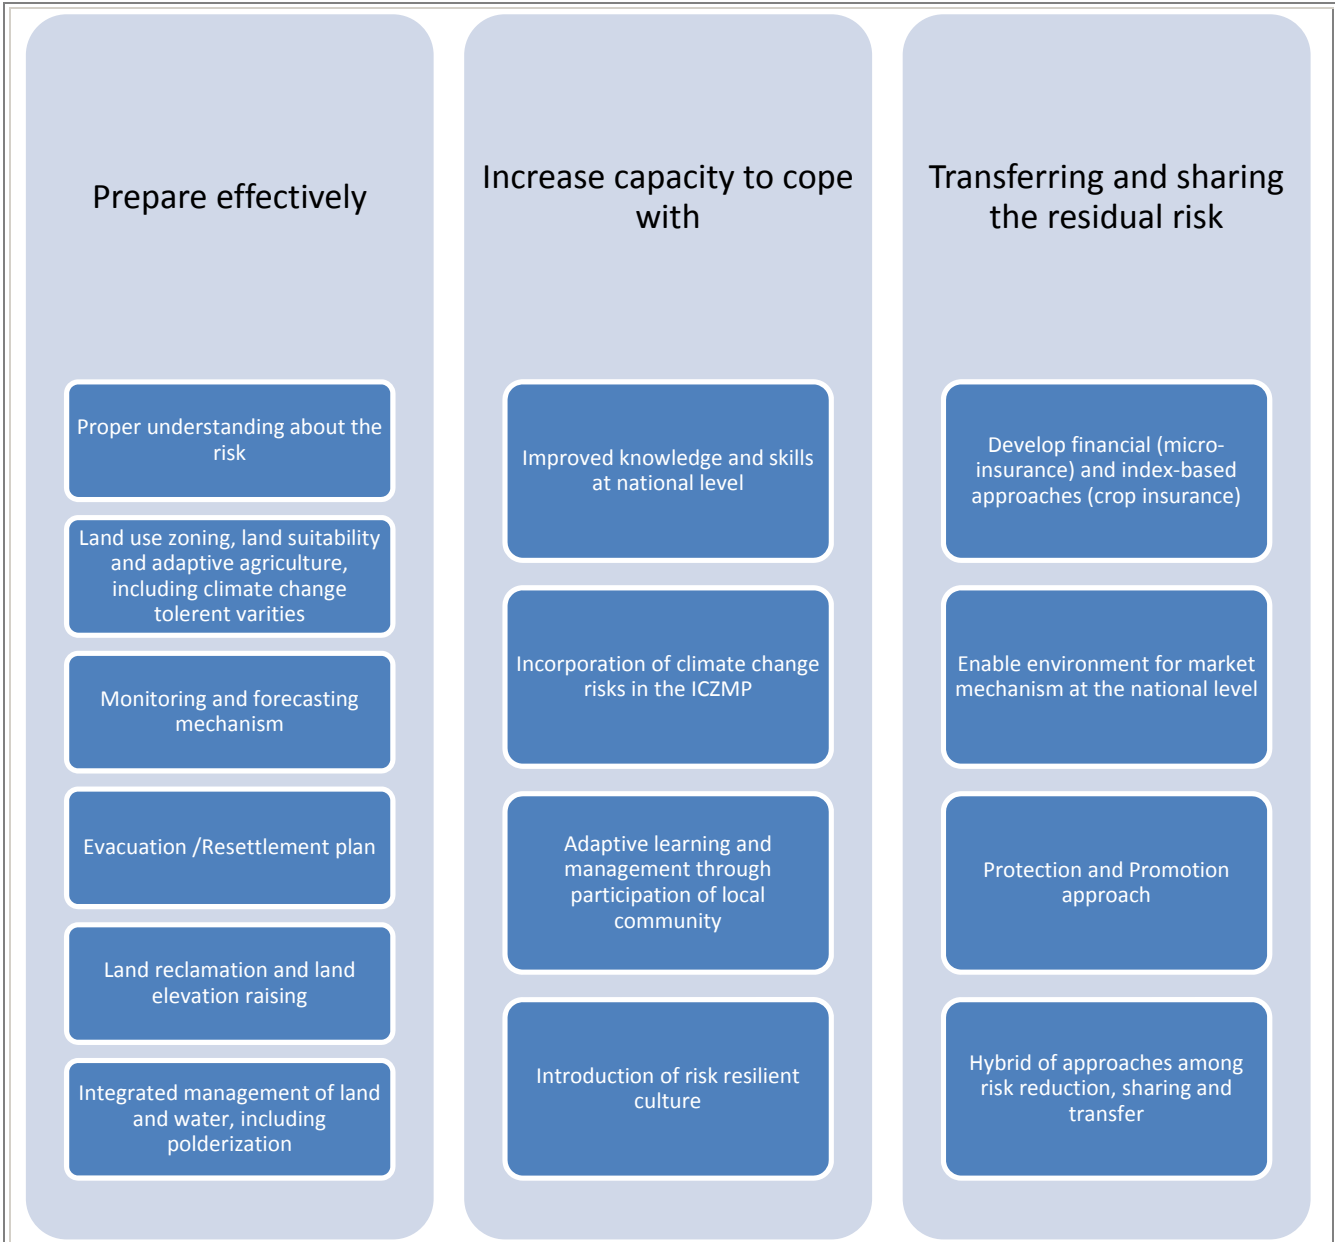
Prepare effectively

Proper understanding about the risk

Land use zoning, land suitability and adaptive agriculture, including climate change tolerent varities

Monitoring and forecasting mechanism

Evacuation /Resettlement plan

Land reclamation and land elevation raising

Integrated management of land and water, including polderization

Increase capacity to cope with

Improved knowledge and skills at national level

Incorporation of climate change risks in the ICZMP

Adaptive learning and management through participation of local community

Introduction of risk resilient culture

Transferring and sharing the residual risk

Develop financial (micro-insurance) and index-based approaches (crop insurance)

Enable environment for market mechanism at the national level

Protection and Promotion approach

Hybrid of approaches among risk reduction, sharing and transfer